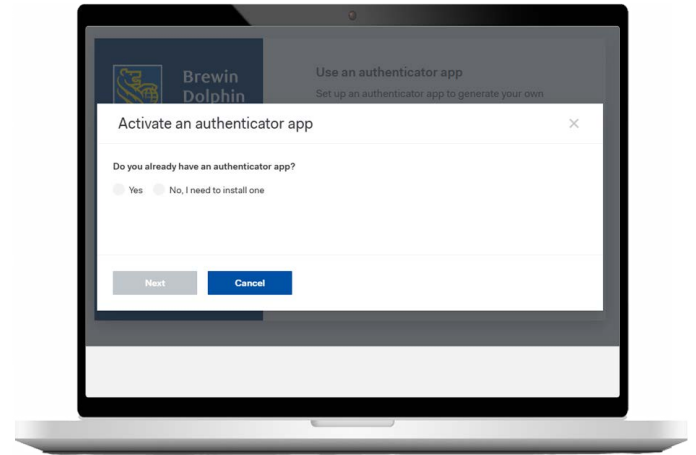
Brewin Dolphin

Use an authenticator app

Set up an authenticator app to generate your own

Activate an authenticator app

×

Do you already have an authenticator app?

Yes

No, I need to install one

Next

Cancel